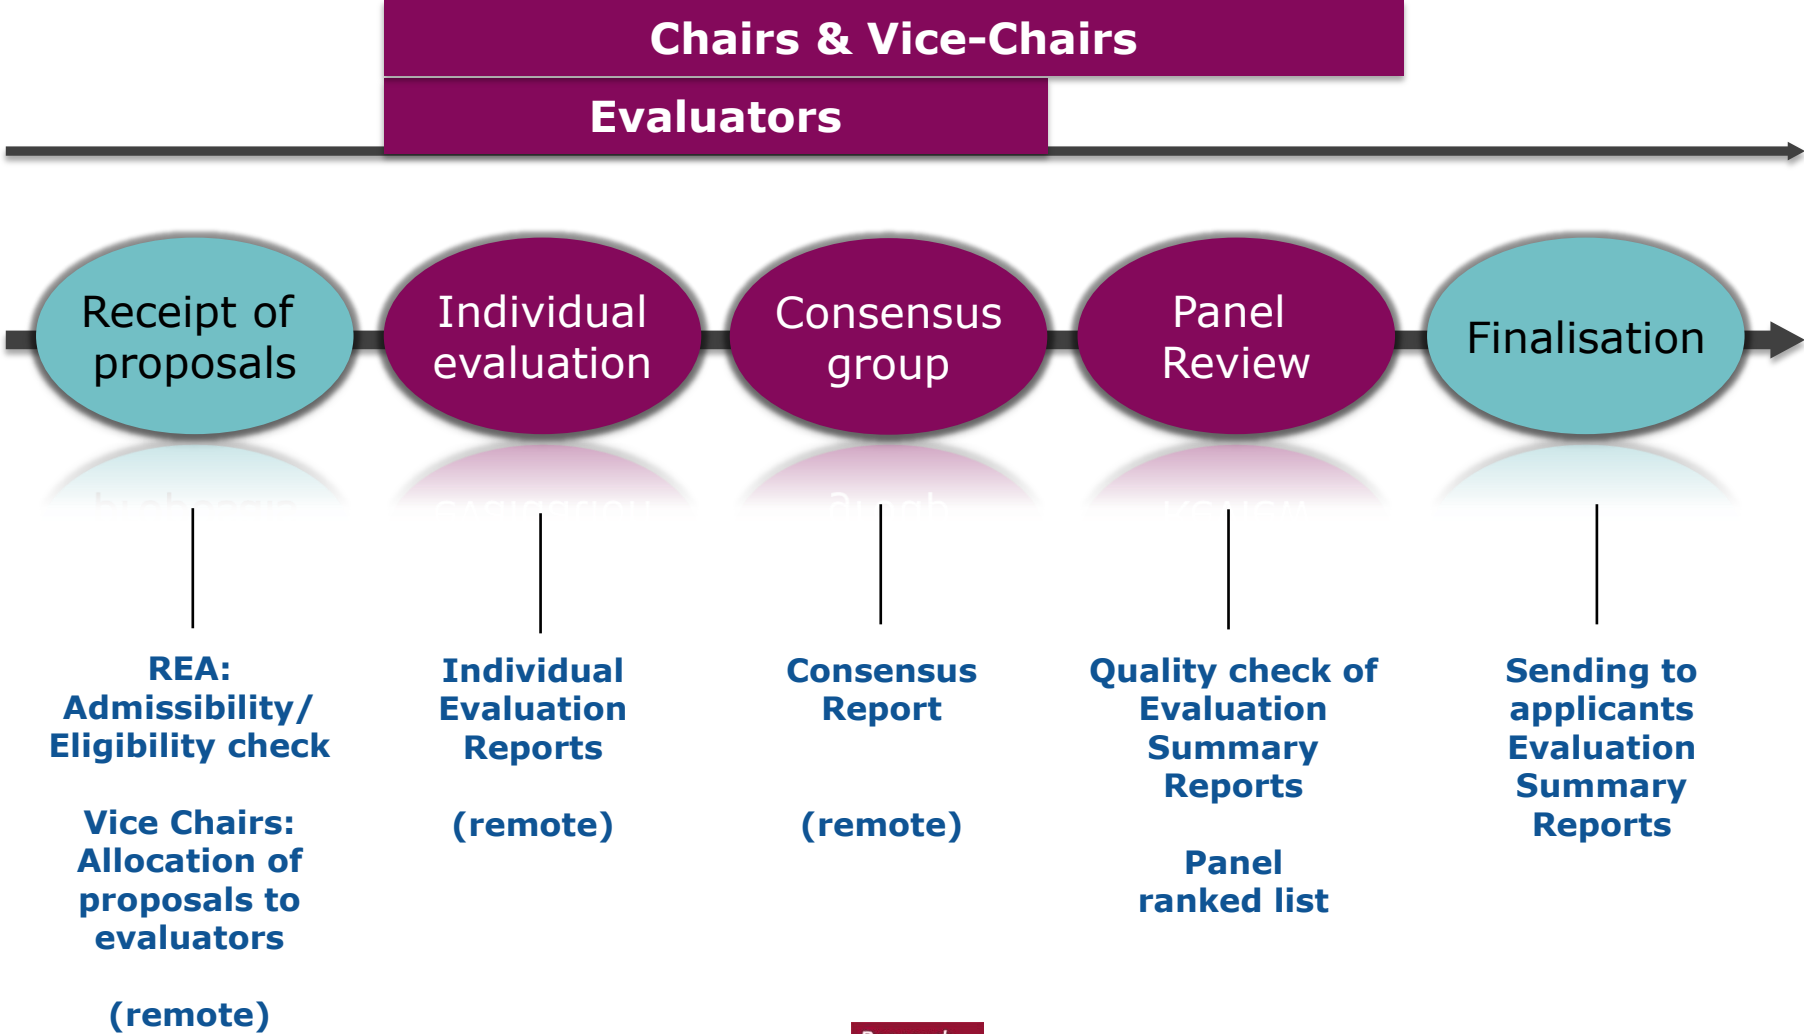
Chairs & Vice-Chairs

Evaluators

Receipt of proposals

Individual evaluation

Consensus group

Panel Review

Finalisation

REA: Admissibility/ Eligibility check

Vice Chairs: Allocation of proposals to evaluators

(remote)

Individual Evaluation Reports

(remote)

Consensus Report

(remote)

Quality check of Evaluation Summary Reports

Panel ranked list

Sending to applicants Evaluation Summary Reports

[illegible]